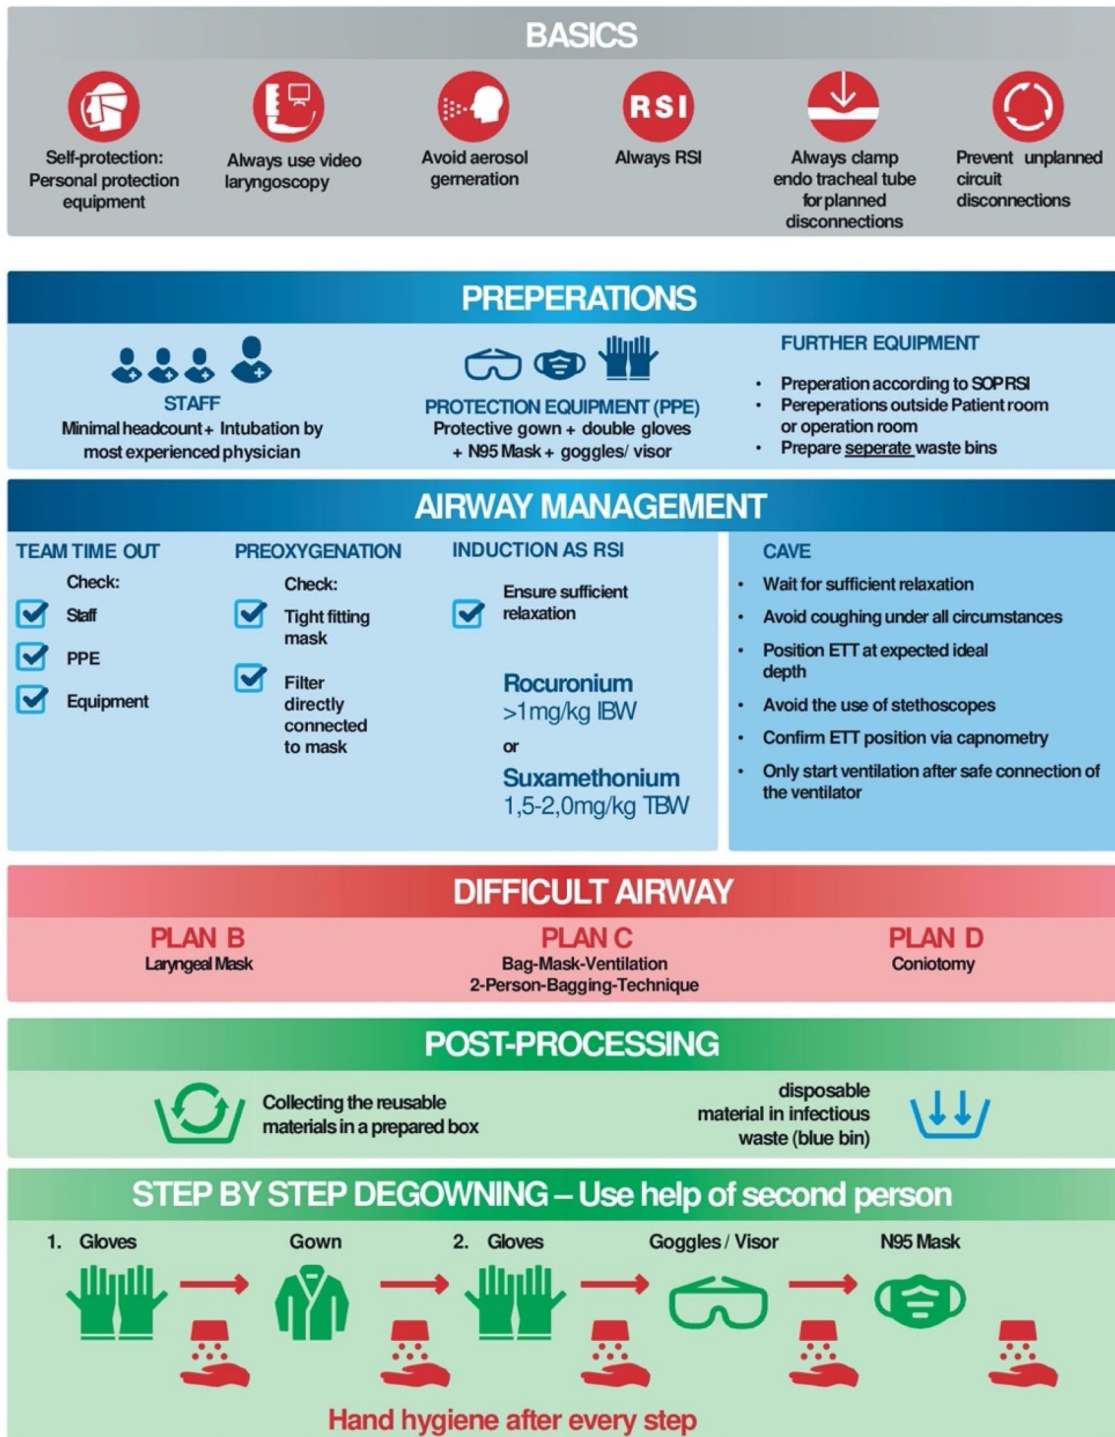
BASICS

RSI

Self-protection: Personal protection equipment

Always use video laryngoscopy

Avoid aerosol gerneration

Always RSI

Always clamp endo tracheal tube for planned disconnections

Prevent unplanned circuit disconnections

PREPERATIONS

STAFF
Minimal headcount + Intubation by most experienced physician

PROTECTION EQUIPMENT (PPE)
Protective gown + double gloves + N95 Mask + goggles/ visor

FURTHER EQUIPMENT
• Preperation according to SOP RSI
• Pereperations outside Patient room or operation room
• Prepare seperate waste bins

AIRWAY MANAGEMENT

TEAM TIME OUT
Check:
Staff
PPE
Equipment

PREOXYGENATION
Check:
Tight fitting mask
Filter directly connected to mask

INDUCTION AS RSI
Ensure sufficient relaxation

Rocuronium
>1mg/kg IBW
or
Suxamethonium
1,5-2,0mg/kg TBW

CAVE
• Wait for sufficient relaxation
• Avoid coughing under all circumstances
• Position ETT at expected ideal depth
• Avoid the use of stethoscopes
• Confirm ETT position via capnometry
• Only start ventilation after safe connection of the ventilator

DIFFICULT AIRWAY

PLAN B
Laryngeal Mask

PLAN C
Bag-Mask-Ventilation
2-Person-Bagging-Technique

PLAN D
Coniotomy

POST-PROCESSING

Collecting the reusable materials in a prepared box

disposable material in infectious waste (blue bin)

STEP BY STEP DEGOWNING – Use help of second person

1. Gloves
Gown
2. Gloves
Goggles / Visor
N95 Mask

Hand hygiene after every step